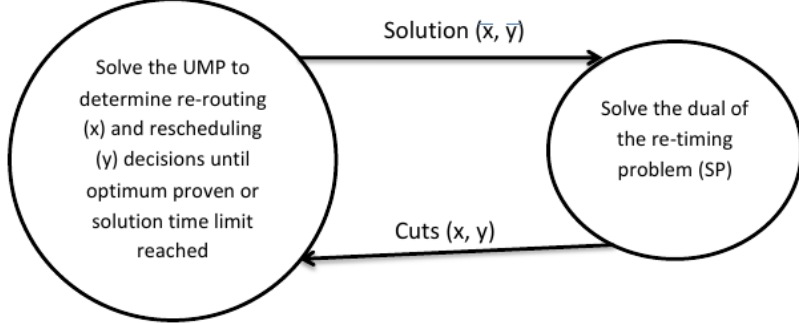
Solve the UMP to determine re-routing (x) and rescheduling (y) decisions until optimum proven or solution time limit reached

Solution $(\bar{x}, \bar{y})$

Solve the dual of the re-timing problem (SP)

Cuts (x, y)